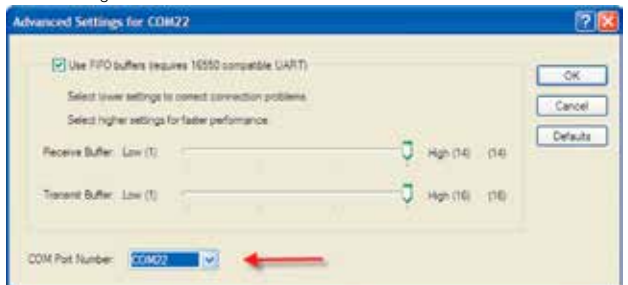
Advanced Settings for COM22

Use FIFO buffers (requires 16550 compatible UART)

Select lower settings to correct connection problems.

Select higher settings for faster performance.

Receive Buffer: Low (1) High (14) (14)

Transmit Buffer: Low (1) High (16) (16)

COM Port Number: COM22

OK

Cancel

Defaults